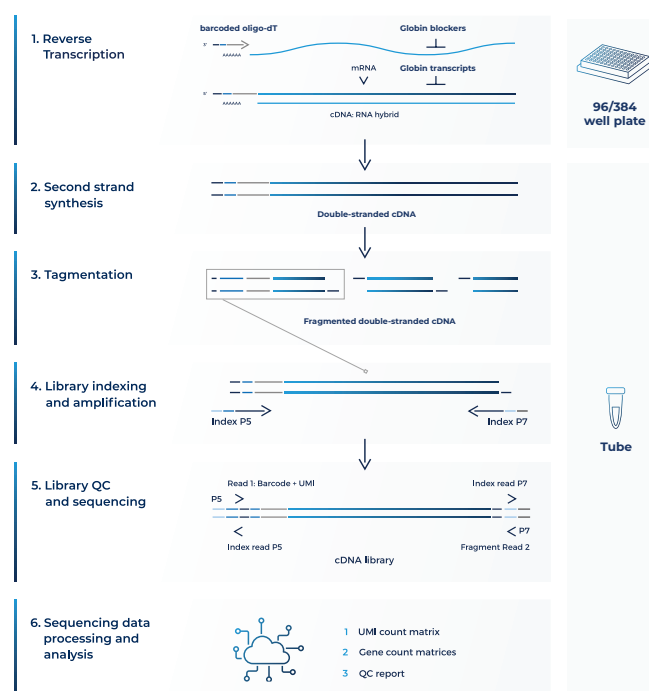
1. Reverse Transcription

barcoded oligo-dT

Globin blockers

3'

AAAAAA

mRNA

Globin transcripts

3'

AAAAAA

cDNA: RNA hybrid

96/384 well plate

2. Second strand synthesis

Double-stranded cDNA

3. Tagmentation

Fragmented double-stranded cDNA

4. Library indexing and amplification

Index P5

Index P7

Tube

5. Library QC and sequencing

Read 1: Barcode + UMI

Index read P7

P5

Index read P5

P7

Fragment Read 2

cDNA library

6. Sequencing data processing and analysis

1 UMI count matrix

2 Gene count matrices

3 QC report